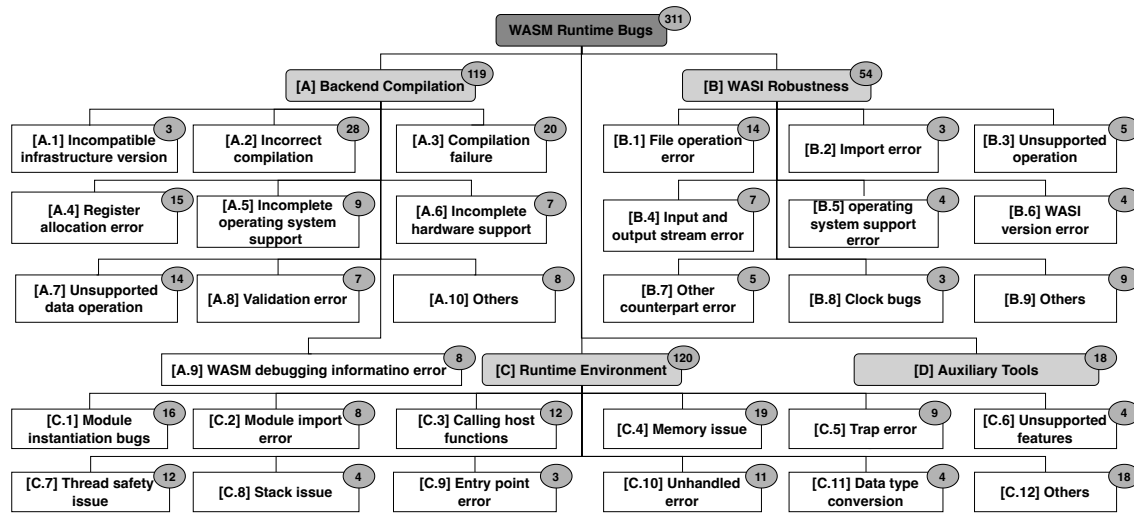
WASM Runtime Bugs 311

[A] Backend Compilation 119

[A.1] Incompatible infrastructure version 3

[A.2] Incorrect compilation 28

[A.3] Compilation failure 20

[A.4] Register allocation error 15

[A.5] Incomplete operating system support 9

[A.6] Incomplete hardware support 7

[A.7] Unsupported data operation 14

[A.8] Validation error 7

[A.10] Others 8

[A.9] WASM debugging informatino error 8

[B] WASI Robustness 54

[B.1] File operation error 14

[B.2] Import error 3

[B.3] Unsupported operation 5

[B.4] Input and output stream error 7

[B.5] operating system support error 4

[B.6] WASI version error 4

[B.7] Other counterpart error 5

[B.8] Clock bugs 3

[B.9] Others 9

[C] Runtime Environment 120

[D] Auxiliary Tools 18

[C.1] Module instantiation bugs 16

[C.2] Module import error 8

[C.3] Calling host functions 12

[C.4] Memory issue 19

[C.5] Trap error 9

[C.6] Unsupported features 4

[C.7] Thread safety issue 12

[C.8] Stack issue 4

[C.9] Entry point error 3

[C.10] Unhandled error 11

[C.11] Data type conversion 4

[C.12] Others 18